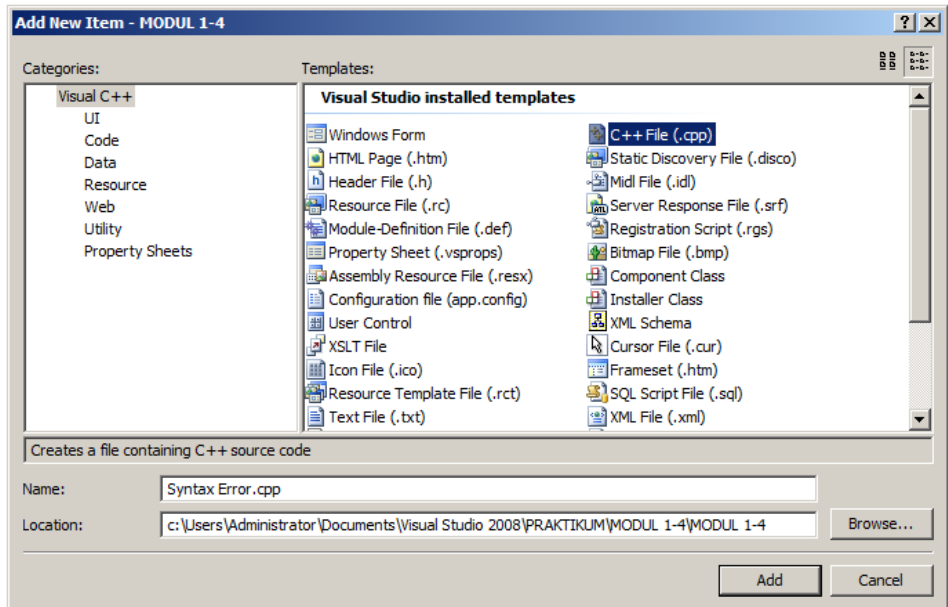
Add New Item - MODUL 1-4

?
X

Categories:

Visual C++
UI
Code
Data
Resource
Web
Utility
Property Sheets

Templates:

Visual Studio installed templates

Windows Form
HTML Page (.htm)
Header File (.h)
Resource File (.rc)
Module-Definition File (.def)
Property Sheet (.vsprops)
Assembly Resource File (.resx)
Configuration file (app.config)
User Control
XSLT File
Icon File (.ico)
Resource Template File (.rct)
Text File (.txt)

C++ File (.cpp)
Static Discovery File (.disco)
Midl File (.idl)
Server Response File (.srf)
Registration Script (.rgs)
Bitmap File (.bmp)
Component Class
Installer Class
XML Schema
Cursor File (.cur)
Frameset (.htm)
SQL Script File (.sql)
XML File (.xml)

Creates a file containing C++ source code

Name: Syntax Error.cpp

Location: c:\Users\Administrator\Documents\Visual Studio 2008\PRAKTIKUM\MODUL 1-4\MODUL 1-4

Browse...

Add
Cancel